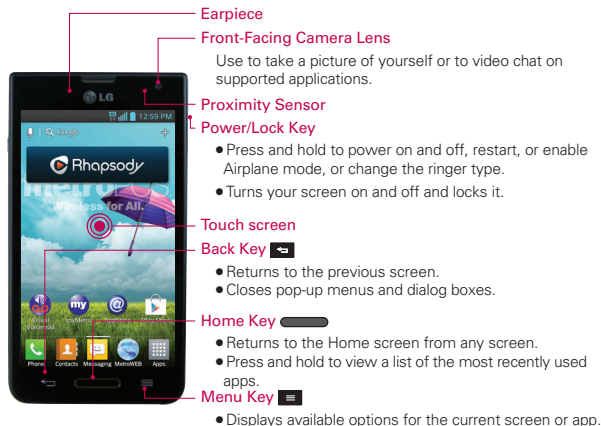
Earpiece

Front-Facing Camera Lens

Use to take a picture of yourself or to video chat on supported applications.

Proximity Sensor

Power/Lock Key

● Press and hold to power on and off, restart, or enable Airplane mode, or change the ringer type.

● Turns your screen on and off and locks it.

Touch screen

Back Key

● Returns to the previous screen.

● Closes pop-up menus and dialog boxes.

Home Key

● Returns to the Home screen from any screen.

● Press and hold to view a list of the most recently used apps.

Menu Key

● Displays available options for the current screen or app.

LG

12:59 PM

Google

Rhapsody

metroPCS

Wireless for All.

Visual Voicemail

MyMetro

Phone

Contacts

Messaging

MetroWEB

Apps